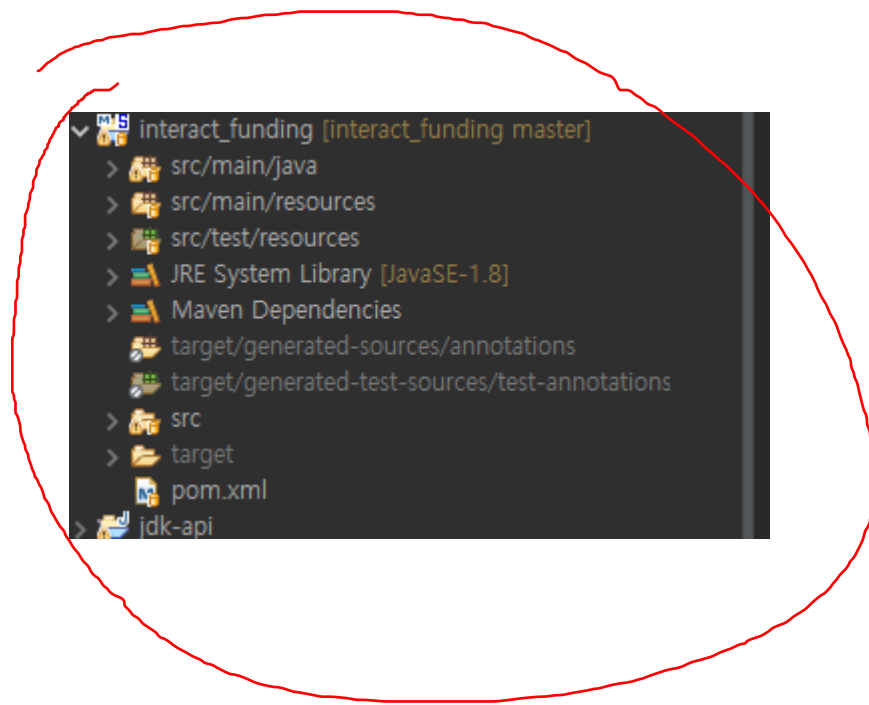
interact_funding [interact_funding master]
src/main/java
src/main/resources
src/test/resources
JRE System Library [JavaSE-1.8]
Maven Dependencies
target/generated-sources/annotations
target/generated-test-sources/test-annotations
src
target
pom.xml
jdk-api